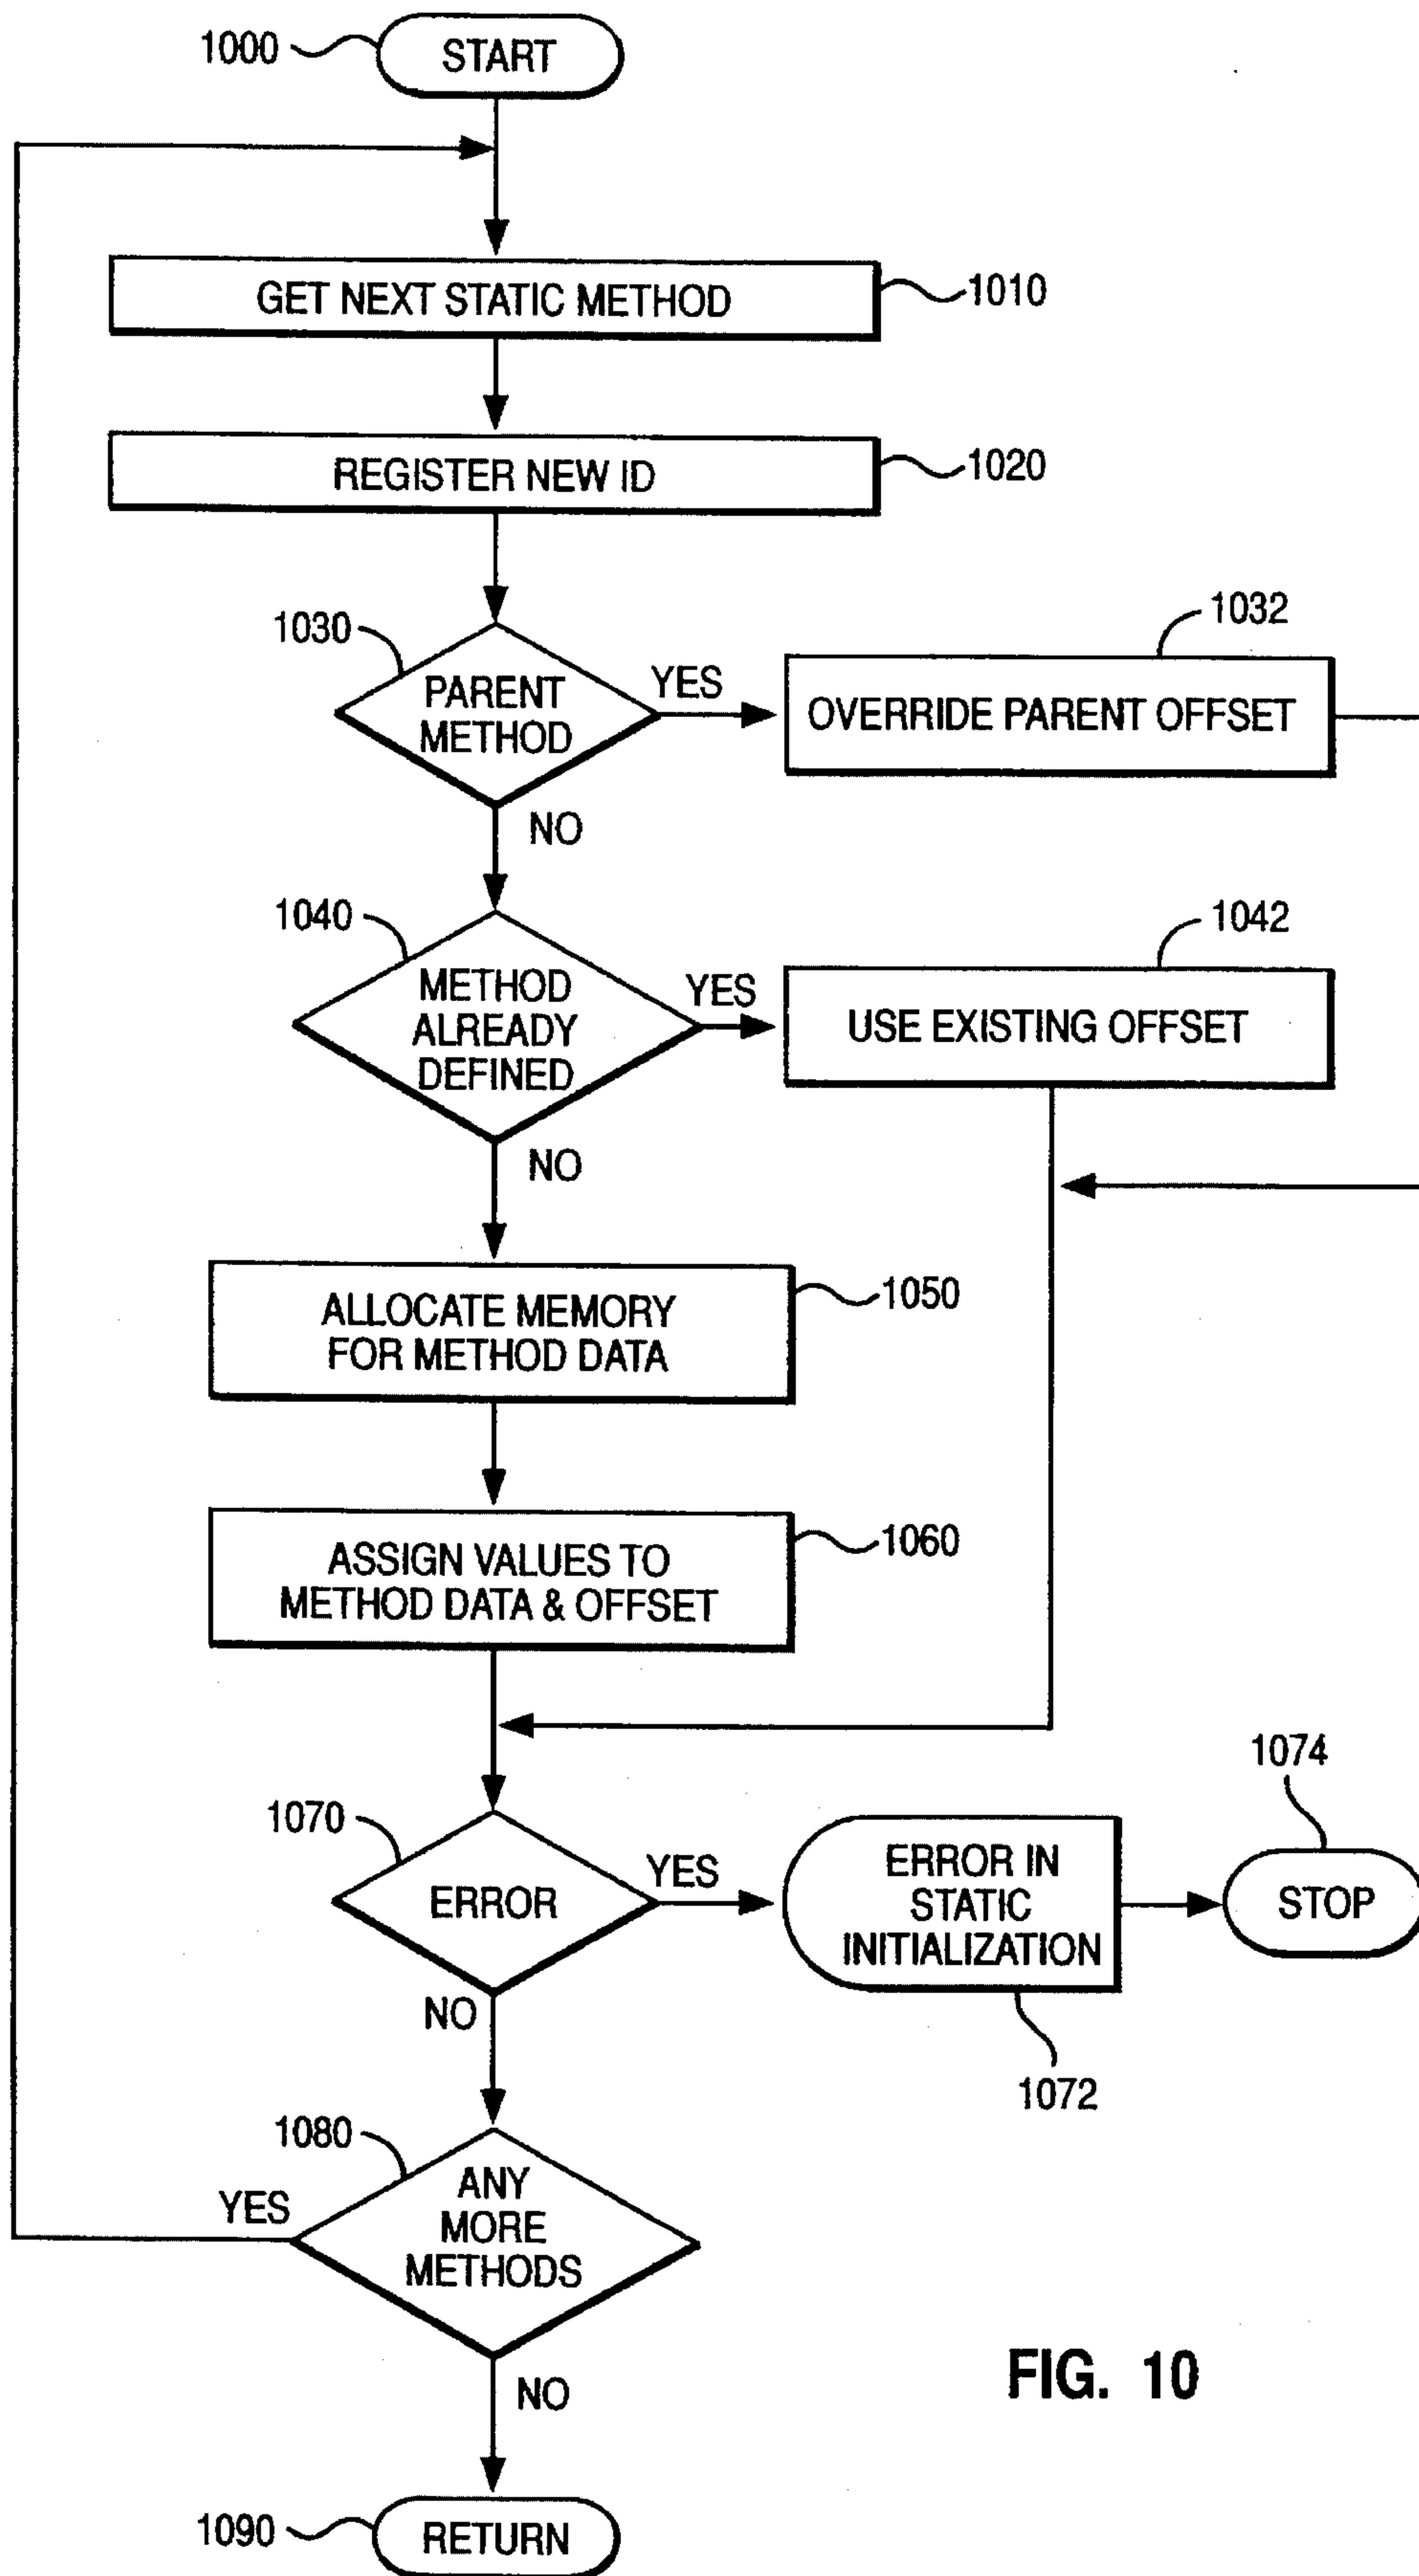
1000
START

GET NEXT STATIC METHOD
1010

REGISTER NEW ID
1020

1030
PARENT METHOD
YES
OVERRIDE PARENT OFFSET
1032
NO

1040
METHOD ALREADY DEFINED
YES
USE EXISTING OFFSET
1042
NO

ALLOCATE MEMORY FOR METHOD DATA
1050

ASSIGN VALUES TO METHOD DATA & OFFSET
1060

1070
ERROR
YES
ERROR IN STATIC INITIALIZATION
1072
STOP
1074
NO

1080
ANY MORE METHODS
YES
NO

1090
RETURN

FIG. 10